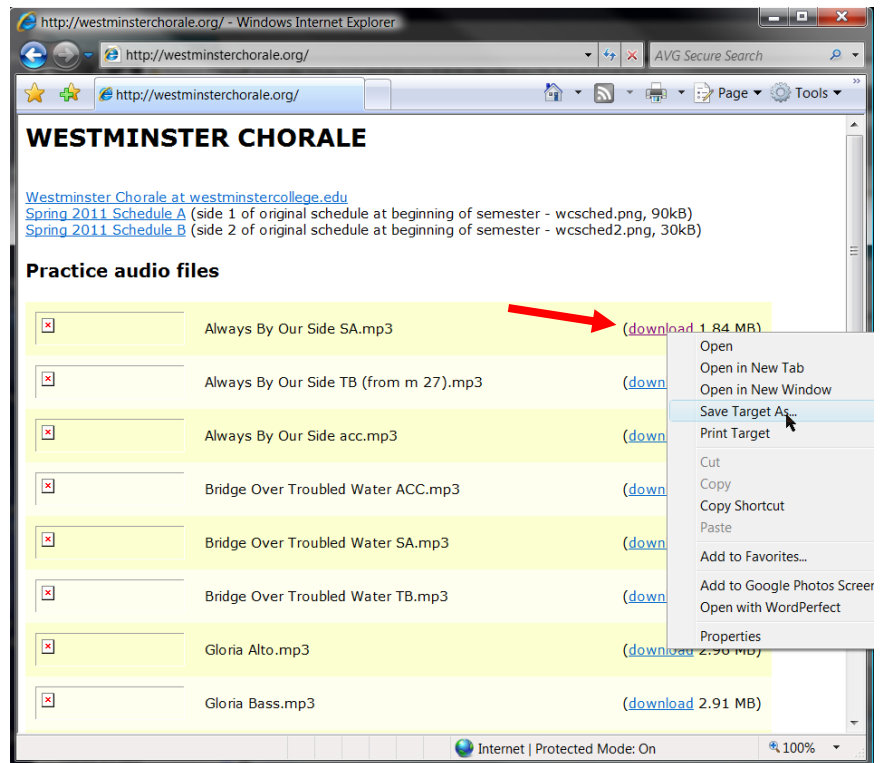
http://westminsterchorale.org/ - Windows Internet Explorer

http://westminsterchorale.org/

AVG Secure Search

http://westminsterchorale.org/

Page ▾ Tools ▾

WESTMINSTER CHORALE

Westminster Chorale at westminstercollege.edu
Spring 2011 Schedule A (side 1 of original schedule at beginning of semester - wcsched.png, 90kB)
Spring 2011 Schedule B (side 2 of original schedule at beginning of semester - wcsched2.png, 30kB)

Practice audio files

| | | |
|---|---|---|
| | Always By Our Side SA.mp3 | (download 1.84 MB) |
| | Always By Our Side TB (from m 27).mp3 | (down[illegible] |
| | Always By Our Side acc.mp3 | (down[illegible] |
| | Bridge Over Troubled Water ACC.mp3 | (down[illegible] |
| | Bridge Over Troubled Water SA.mp3 | (down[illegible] |
| | Bridge Over Troubled Water TB.mp3 | (down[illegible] |
| | Gloria Alto.mp3 | (download 2.96 MB) |
| | Gloria Bass.mp3 | (download 2.91 MB) |

Open
Open in New Tab
Open in New Window
Save Target As...
Print Target
Cut
Copy
Copy Shortcut
Paste
Add to Favorites...
Add to Google Photos Screen
Open with WordPerfect
Properties

Internet | Protected Mode: On

100%